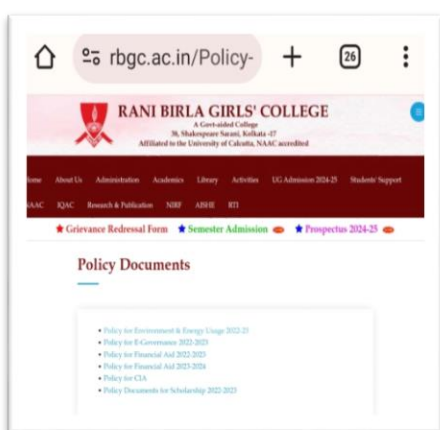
rbgc.ac.in/Policy-

+

26

RANI BIRLA GIRLS' COLLEGE

A Govt-aided College
38, Shakespeare Sarani, Kolkata -17
Affiliated to the University of Calcutta, NAAC accredited

Home About Us Administration Academics Library Activities UG Admission 2024-25 Students' Support

NAAC IQAC Research & Publication NIRF AISHE RTI

★ Grievance Redressal Form ★ Semester Admission ★ Prospectus 2024-25

Policy Documents

• Policy for Environment & Energy Usage 2022-23
• Policy for E-Governance 2022-2023
• Policy for Financial Aid 2022-2023
• Policy for Financial Aid 2023-2024
• Policy for CIA
• Policy Documents for Scholarship 2022-2023